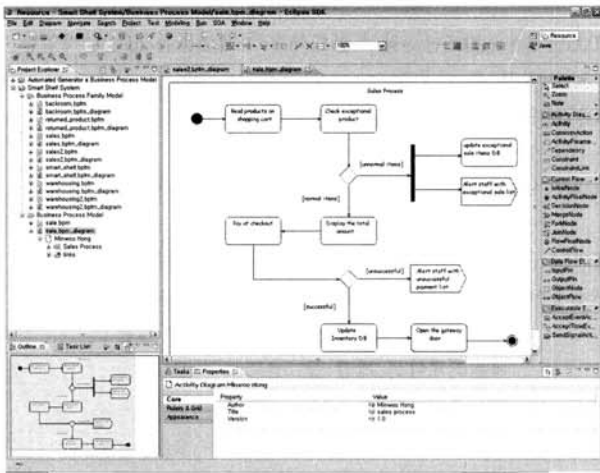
Resource - Smart Shelf System/Business Process Model/sale.bpm_diagram - Eclipse SDK

File Edit Diagram Navigate Search Project Text Modeling Run SOA Window Help

Resource
Java

Project Explorer
Automated Generator a Business Process Model
Smart Shelf System
Business Process Family Model
backroom.bpfm
backroom.bpfm_diagram
returned_product.bpfm
returned_product.bpfm_diagram
sales.bpfm
sales.bpfm_diagram
sales2.bpfm
sales2.bpfm_diagram
smart_shelf.bpfm
smart_shelf.bpfm_diagram
warehousing.bpfm
warehousing.bpfm_diagram
warehousing2.bpfm
warehousing2.bpfm_diagram
Business Process Model
sale.bpm
sale.bpm_diagram
Minwoo Hong
Sales Process
links

sales2.bpfm_diagram
sale.bpm_diagram

Sales Process

Read products on shopping cart
Check exceptional product
[abnormal items]
Update exceptional sale items DB
Alert staff with exceptional sale list
[normal items]
Pay at checkout
Display the total amount
[unsuccessful]
Alert staff with unsuccessful payment List
[successful]
Update Inventory DB
Open the gateway door

Palette
Select
Zoom
Note
Activity Diag...
Activity
CommonActivities
ActivityParame...
Dependency
Constraint
ConstraintLink
Control Flow...
InitialNode
ActivityFinalNode
DecisionNode
MergeNode
ForkNode
JoinNode
FlowFinalNode
ControlFlow
Data Flow...
InputPin
OutputPin
ObjectNode
ObjectFlow
Execution E...
AcceptEventAc...
AcceptTimeEv...
SendSignalAct...

Outline
Task List

Tasks
Properties
Activity Diagram Minwoo Hong
Core
Rulers & Grid
Appearance
Property
Author
Title
Version
Value
Minwoo Hong
sales process
1.0